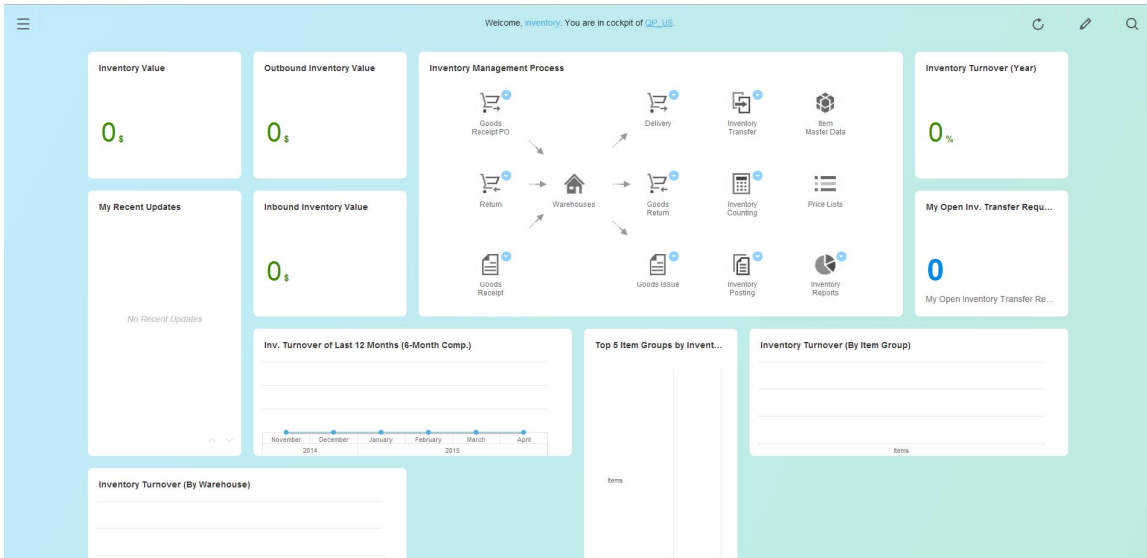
Welcome, inventory. You are in cockpit of QP_US.

Inventory Value

0$

Outbound Inventory Value

0$

Inventory Management Process

Goods Receipt PO

Delivery

Inventory Transfer

Item Master Data

Return

Warehouses

Goods Return

Inventory Counting

Price Lists

Goods Receipt

Goods Issue

Inventory Posting

Inventory Reports

Inventory Turnover (Year)

0%

My Recent Updates

No Recent Updates

Inbound Inventory Value

0$

My Open Inv. Transfer Requ...

0

My Open Inventory Transfer Re...

Inv. Turnover of Last 12 Months (6-Month Comp.)

| November | December | January | February | March | April |
|---|---|---|---|---|---|
| 2014 | | 2015 | | | |

Top 5 Item Groups by Invent...

Items

Inventory Turnover (By Item Group)

Items

Inventory Turnover (By Warehouse)